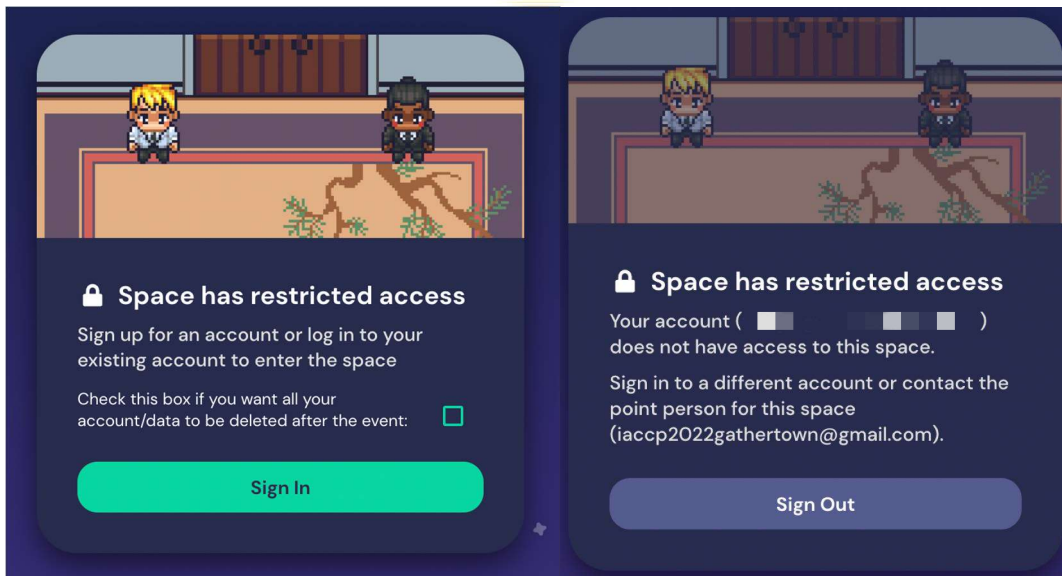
Space has restricted access

Sign up for an account or log in to your existing account to enter the space

Check this box if you want all your account/data to be deleted after the event:

Sign In

Space has restricted access

Your account ( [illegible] ) does not have access to this space.

Sign in to a different account or contact the point person for this space (iaccp2022gathertown@gmail.com).

Sign Out